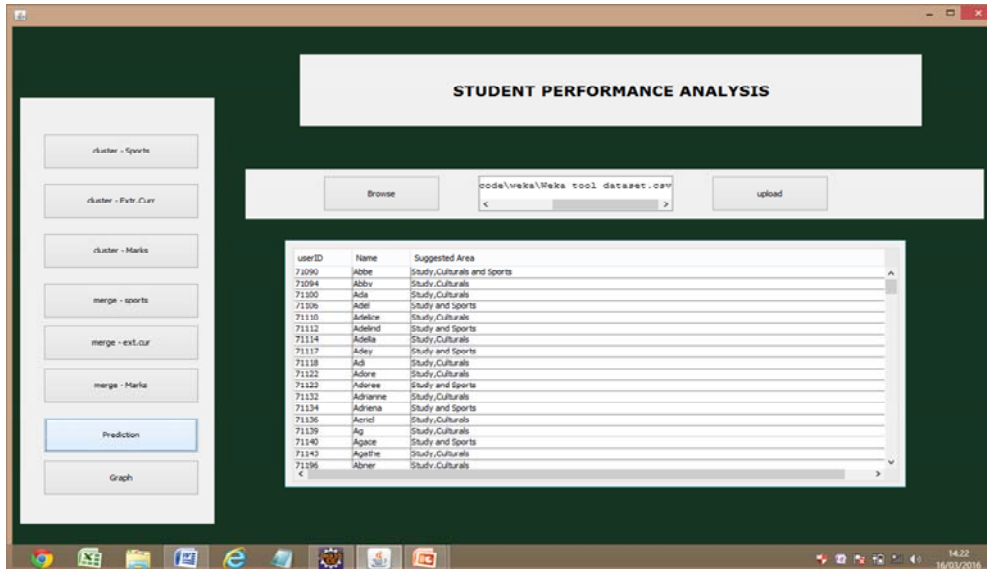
STUDENT PERFORMANCE ANALYSIS

cluster - Sports

cluster - Extr.Curr

cluster - Marks

merge - sports

merge - ext.cur

merge - Marks

Prediction

Graph

Browse

code\weka\Weka tool dataset.csv

upload

| userID | Name | Suggested Area |
|---|---|---|
| 71090 | Abbe | Study,Culturals and Sports |
| 71094 | Abby | Study,Culturals |
| 71100 | Ada | Study,Culturals |
| 71106 | Adel | Study and Sports |
| 71110 | Adelice | Study,Culturals |
| 71112 | Adelind | Study and Sports |
| 71114 | Adella | Study,Culturals |
| 71117 | Adey | Study and Sports |
| 71118 | Adi | Study,Culturals |
| 71122 | Adore | Study,Culturals |
| 71123 | Adoree | Study and Sports |
| 71132 | Adrianne | Study,Culturals |
| 71134 | Adriena | Study and Sports |
| 71136 | Aeriel | Study,Culturals |
| 71139 | Ag | Study,Culturals |
| 71140 | Agace | Study and Sports |
| 71143 | Agathe | Study,Culturals |
| 71196 | Abner | Study,Culturals |

14:22
16/03/2016